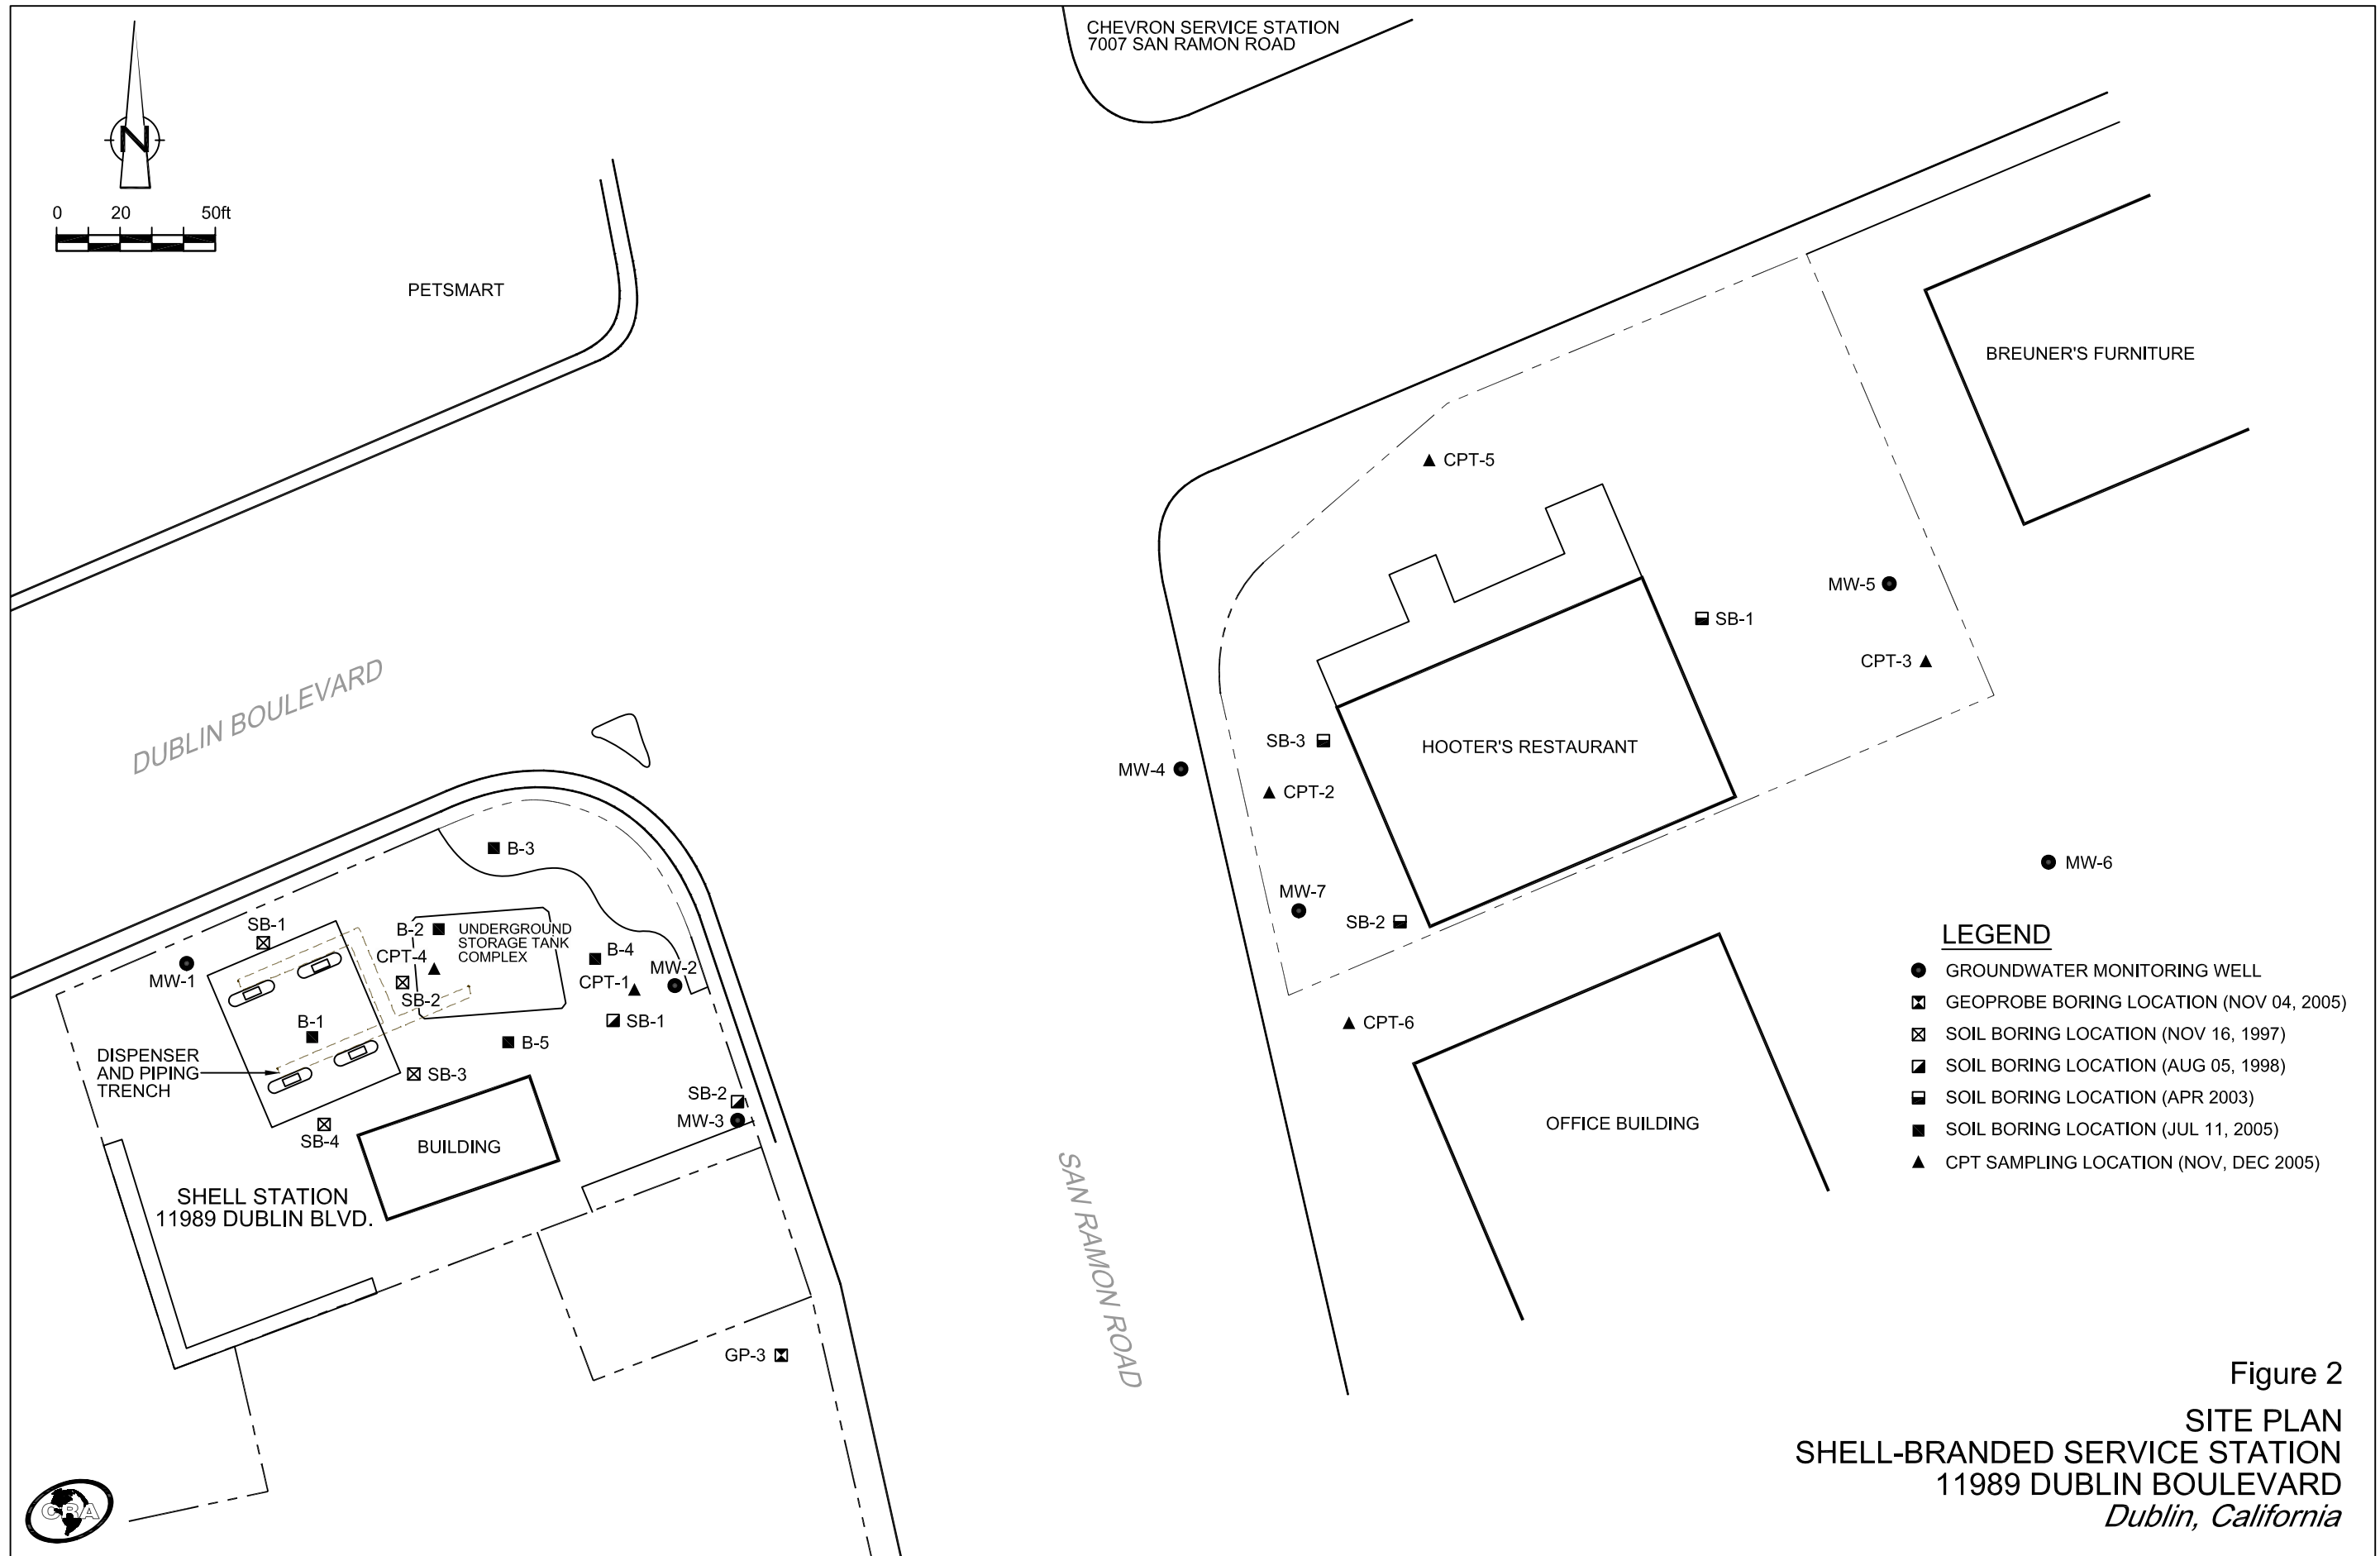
N
0 20 50ft

CHEVRON SERVICE STATION
7007 SAN RAMON ROAD

PETSMART

BREUNER'S FURNITURE

DUBLIN BOULEVARD

CPT-5
MW-5
SB-1
CPT-3
HOOTER'S RESTAURANT
SB-3
MW-4
CPT-2
MW-7
SB-2
MW-6
CPT-6
OFFICE BUILDING

B-3
SB-1
B-2
UNDERGROUND STORAGE TANK COMPLEX
CPT-4
B-4
MW-2
MW-1
CPT-1
SB-2
SB-1
B-1
B-5
DISPENSER AND PIPING TRENCH
SB-3
SB-2
MW-3
SB-4
BUILDING
SHELL STATION
11989 DUBLIN BLVD.
GP-3

SAN RAMON ROAD

LEGEND
GROUNDWATER MONITORING WELL
GEOPROBE BORING LOCATION (NOV 04, 2005)
SOIL BORING LOCATION (NOV 16, 1997)
SOIL BORING LOCATION (AUG 05, 1998)
SOIL BORING LOCATION (APR 2003)
SOIL BORING LOCATION (JUL 11, 2005)
CPT SAMPLING LOCATION (NOV, DEC 2005)

CRA

Figure 2

SITE PLAN
SHELL-BRANDED SERVICE STATION
11989 DUBLIN BOULEVARD
Dublin, California